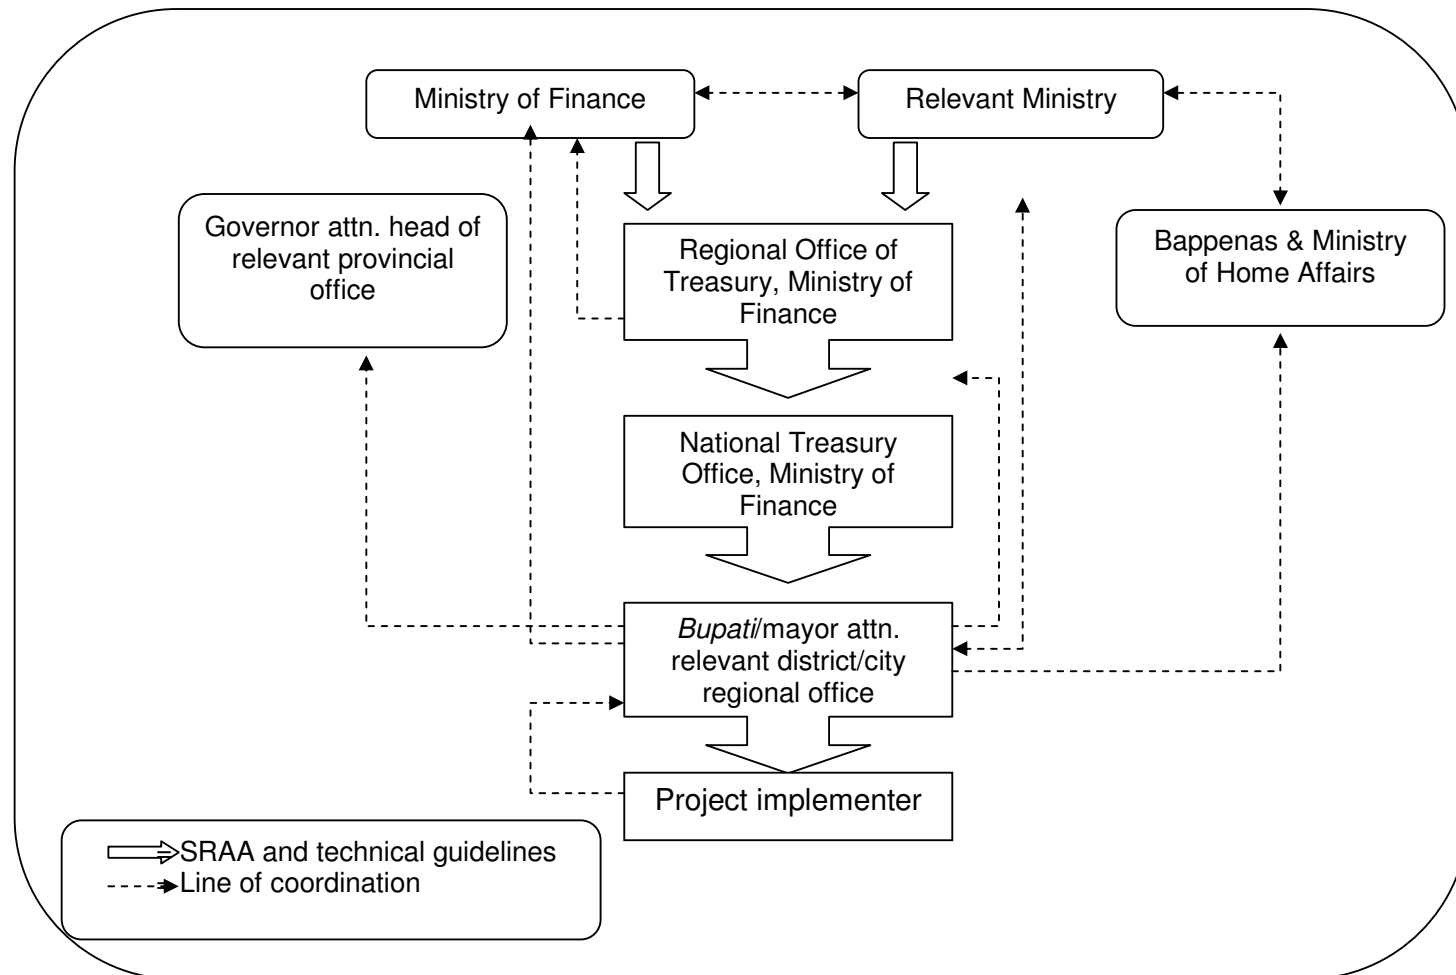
Ministry of Finance

Relevant Ministry

Governor attn. head of relevant provincial office

Regional Office of Treasury, Ministry of Finance

Bappenas & Ministry of Home Affairs

National Treasury Office, Ministry of Finance

Bupati/mayor attn. relevant district/city regional office

Project implementer

SRAA and technical guidelines
Line of coordination